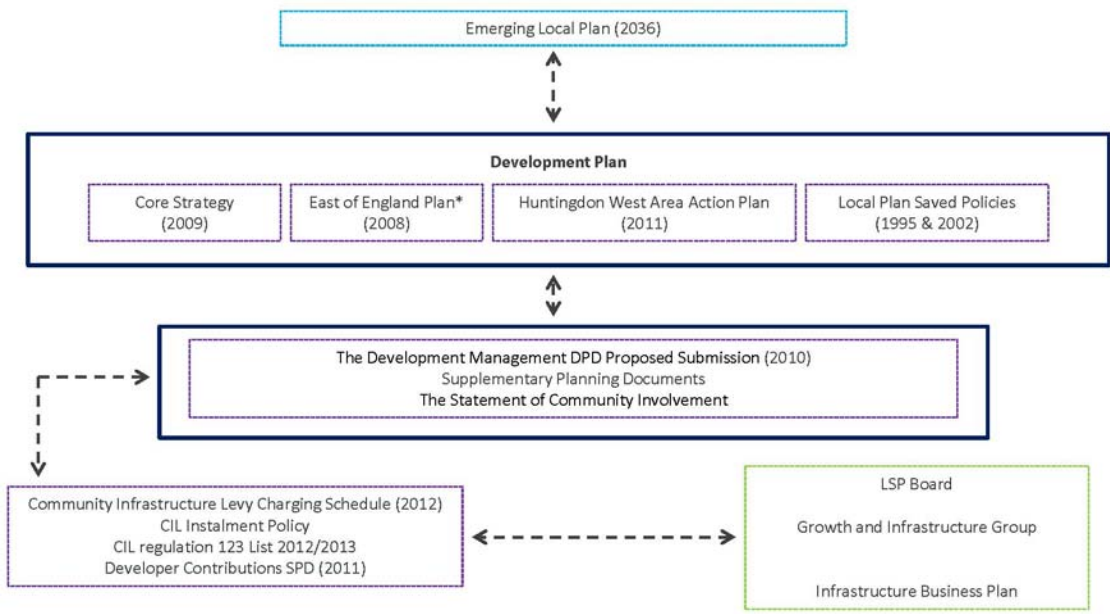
Emerging Local Plan (2036)

Development Plan

Core Strategy (2009)

East of England Plan* (2008)

Huntingdon West Area Action Plan (2011)

Local Plan Saved Policies (1995 & 2002)

The Development Management DPD Proposed Submission (2010)
Supplementary Planning Documents
The Statement of Community Involvement

Community Infrastructure Levy Charging Schedule (2012)
CIL Instalment Policy
CIL regulation 123 List 2012/2013
Developer Contributions SPD (2011)

LSP Board

Growth and Infrastructure Group

Infrastructure Business Plan